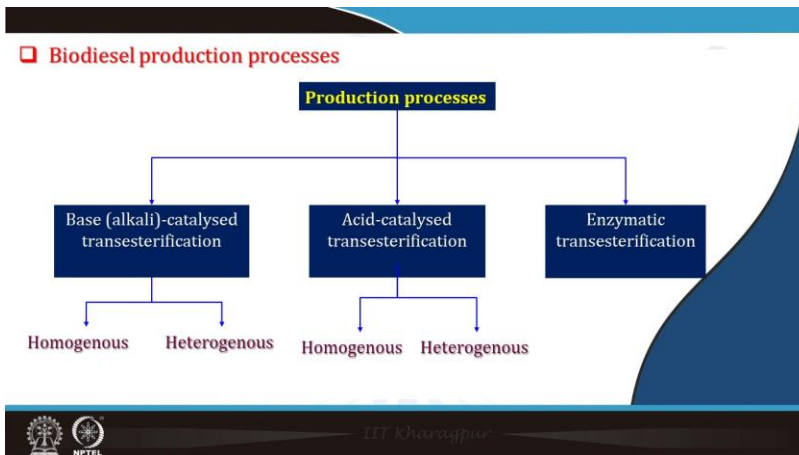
Biodiesel production processes

Production processes

Base (alkali)-catalysed transesterification

Homogenous

Heterogenous

Acid-catalysed transesterification

Homogenous

Heterogenous

Enzymatic transesterification

NPTEL

IIT Kharagpur